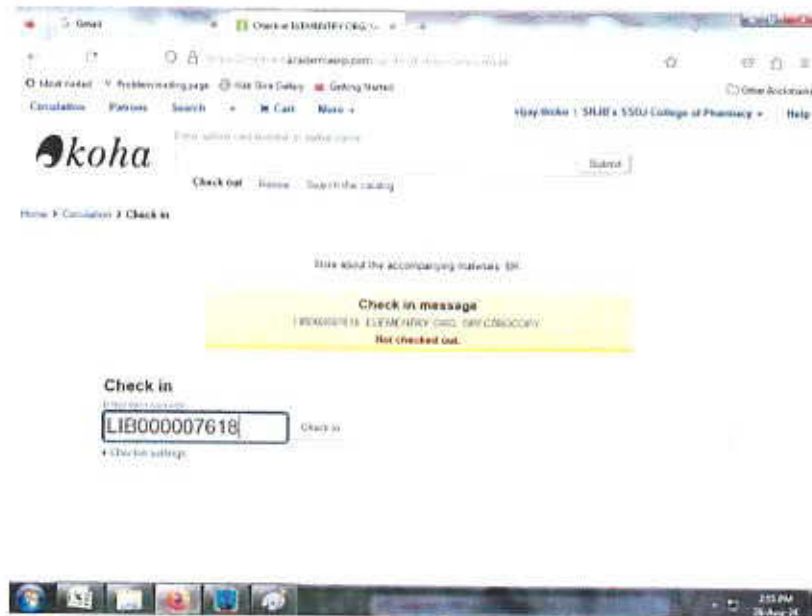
Gmail
Check in ELEMENTARY ORG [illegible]
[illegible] academiaerp.com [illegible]
Most visited  Problem loading page  Web Slice Gallery  Getting Started
Other Bookmarks
Circulation  Patrons  Search  +  Cart  More
Vijay Ikoke | SRJB's SSDJ College of Pharmacy  Help
koha
Enter patron card number or partial name:
Submit
Check out  Renew  Search the catalog
Home › Circulation › Check in
Note about the accompanying materials: BK
Check in message
LIB000007618 ELEMENTARY ORG. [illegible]
Not checked out.
Check in
Enter item barcode:
LIB000007618
Check in
Checkin settings
2:55 PM
26-Apr-24